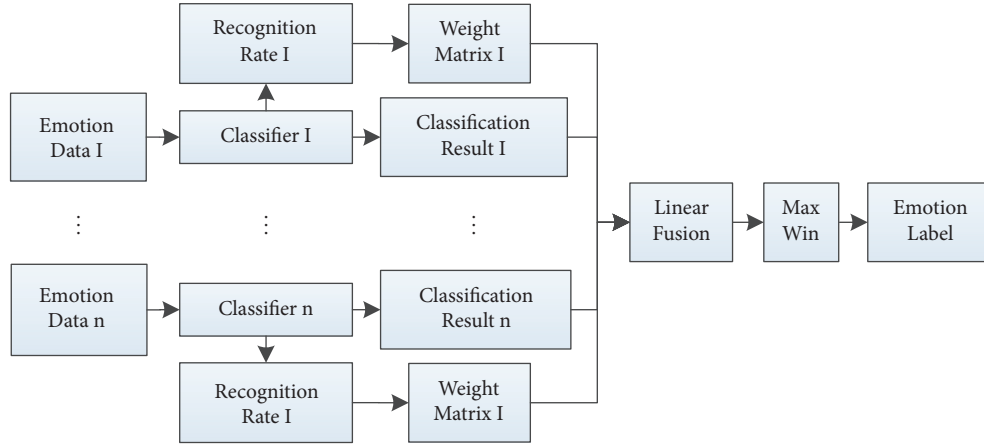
Recognition Rate I

Weight Matrix I

Emotion Data I

Classifier I

Classification Result I

⋮

⋮

⋮

Linear Fusion

Max Win

Emotion Label

Emotion Data n

Classifier n

Classification Result n

Recognition Rate I

Weight Matrix I